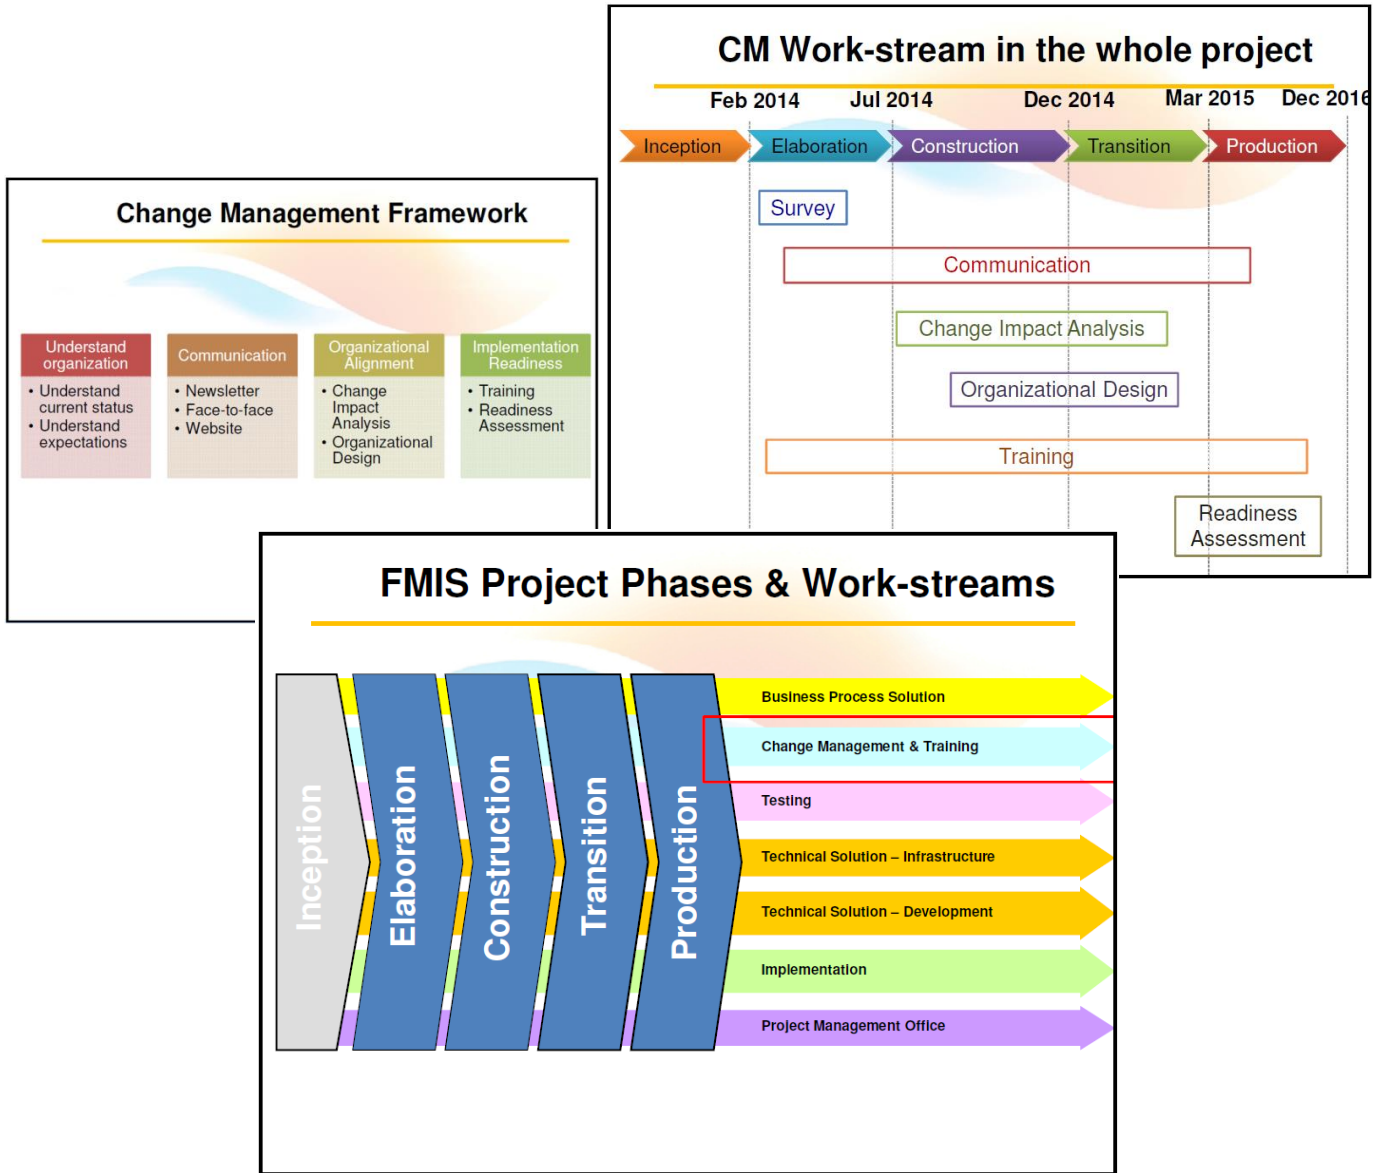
Change Management Framework

| Understand organization | Communication | Organizational Alignment | Implementation Readiness |
|---|---|---|---|
| • Understand current status • Understand expectations | • Newsletter • Face-to-face • Website | • Change Impact Analysis • Organizational Design | • Training • Readiness Assessment |

CM Work-stream in the whole project

Feb 2014 Jul 2014 Dec 2014 Mar 2015 Dec 2016

Inception Elaboration Construction Transition Production

Survey

Communication

Change Impact Analysis

Organizational Design

Training

Readiness Assessment

FMIS Project Phases & Work-streams

Inception Elaboration Construction Transition Production

Business Process Solution

Change Management & Training

Testing

Technical Solution – Infrastructure

Technical Solution – Development

Implementation

Project Management Office